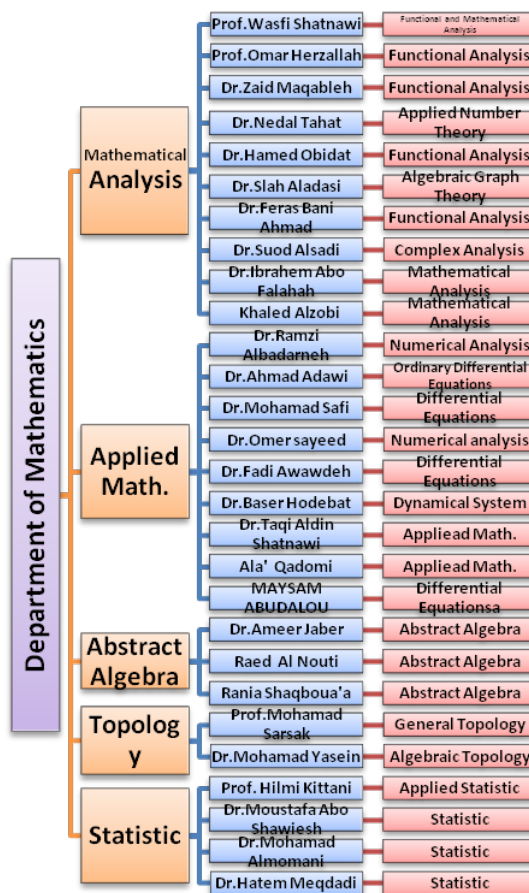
Department of Mathematics

Mathematical Analysis

Prof.Wasfi Shatnawi — Functional and Mathematical Analysis
Prof.Omar Herzallah — Functional Analysis
Dr.Zaid Maqableh — Functional Analysis
Dr.Nedal Tahat — Applied Number Theory
Dr.Hamed Obidat — Functional Analysis
Dr.Slah Aladasi — Algebraic Graph Theory
Dr.Feras Bani Ahmad — Functional Analysis
Dr.Suod Alsadi — Complex Analysis
Dr.Ibrahem Abo Falahah — Mathematical Analysis
Khaled Alzobi — Mathematical Analysis

Applied Math.

Dr.Ramzi Albadarneh — Numerical Analysis
Dr.Ahmad Adawi — Ordinary Differential Equations
Dr.Mohamad Safi — Differential Equations
Dr.Omer sayeed — Numerical analysis
Dr.Fadi Awawdeh — Differential Equations
Dr.Baser Hodebat — Dynamical System
Dr.Taqi Aldin Shatnawi — Appliead Math.
Ala' Qadomi — Appliead Math.
MAYSAM ABUDALOU — Differential Equationsa

Abstract Algebra

Dr.Ameer Jaber — Abstract Algebra
Raed Al Nouti — Abstract Algebra
Rania Shaqboua'a — Abstract Algebra

Topolog y

Prof.Mohamad Sarsak — General Topology
Dr.Mohamad Yasein — Algebraic Topology

Statistic

Prof. Hilmi Kittani — Applied Statistic
Dr.Moustafa Abo Shawiesh — Statistic
Dr.Mohamad Almomani — Statistic
Dr.Hatem Meqdadi — Statistic